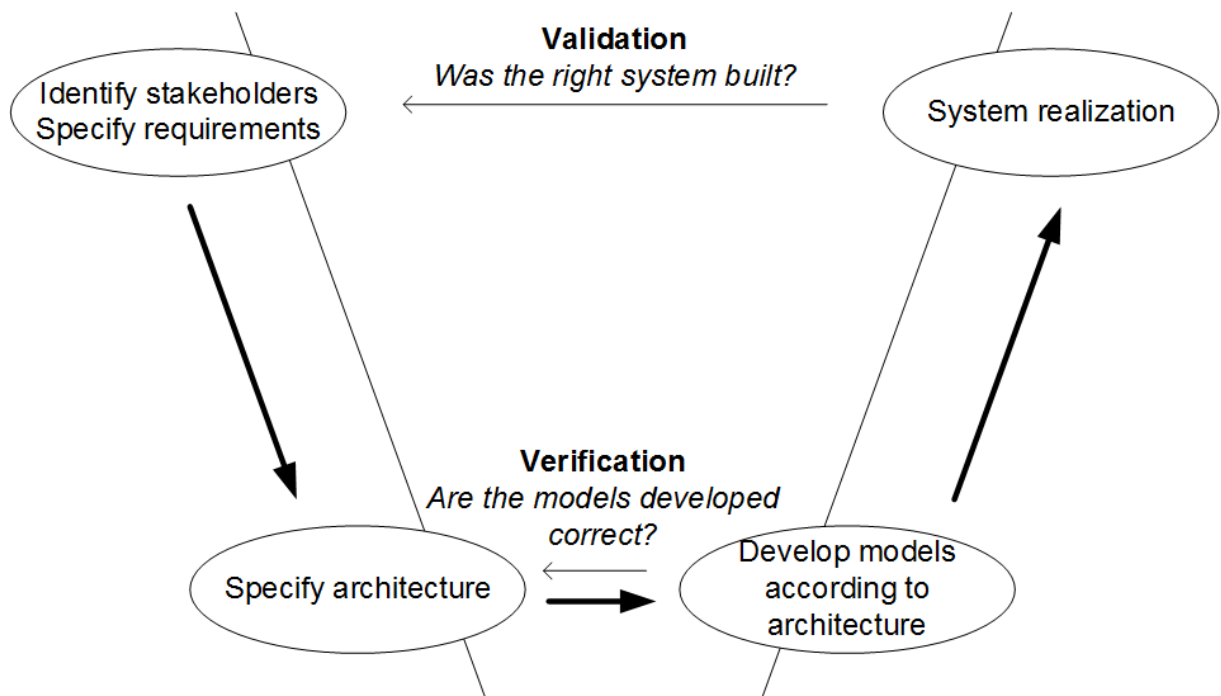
Validation
*Was the right system built?*

Identify stakeholders
Specify requirements

System realization

Verification
*Are the models developed correct?*

Specify architecture

Develop models according to architecture